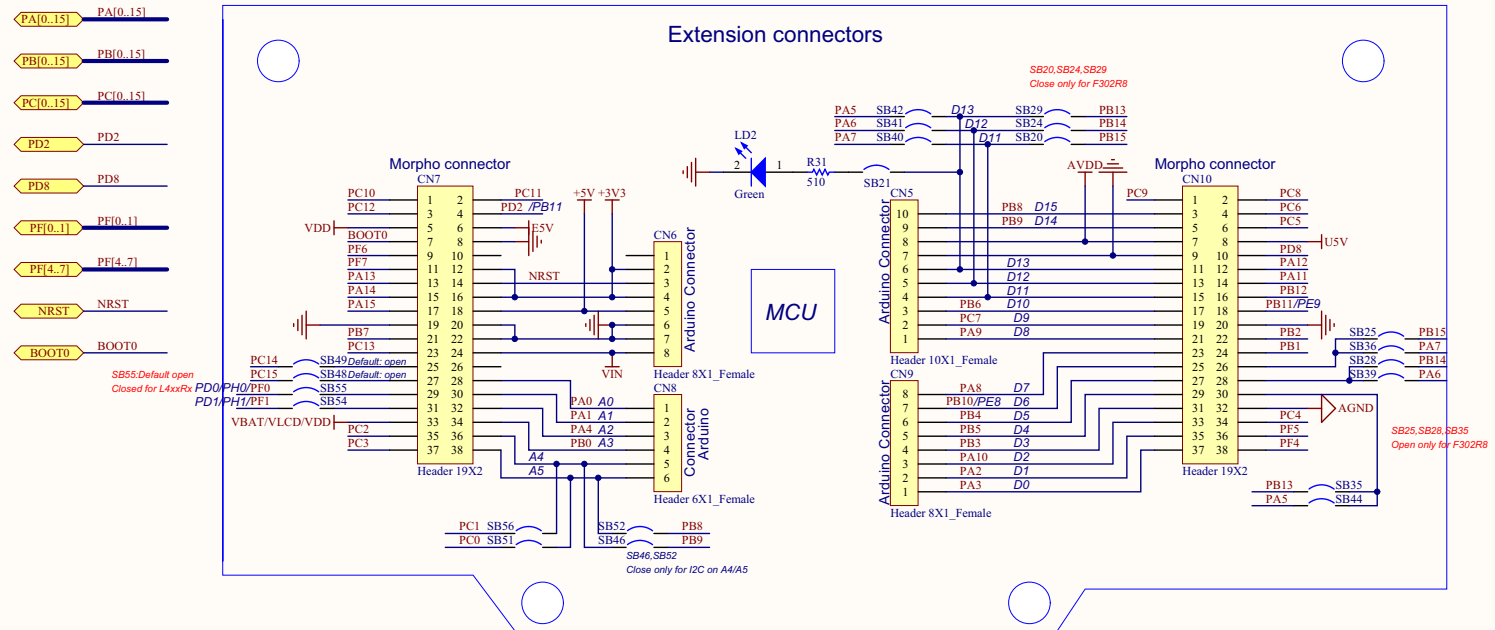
PA[0..15] PA[0..15]
PB[0..15] PB[0..15]
PC[0..15] PC[0..15]
PD2 PD2
PD8 PD8
PF[0..1] PF[0..1]
PF[4..7] PF[4..7]
NRST NRST
BOOT0 BOOT0

Extension connectors

SB20,SB24,SB29
Close only for F302R8

PA5 SB42 D13 SB29 PB13
PA6 SB41 D12 SB24 PB14
PA7 SB40 D11 SB20 PB15

LD2
2 1
Green
R31
510
SB21
AVDD

Morpho connector
CN7

| PC10 | 1 | 2 | PC11 |
|---|---|---|---|
| PC12 | 3 | 4 | PD2 /PB11 |
| VDD | 5 | 6 | E5V |
| BOOT0 | 7 | 8 | |
| PF6 | 9 | 10 | |
| PF7 | 11 | 12 | NRST |
| PA13 | 13 | 14 | |
| PA14 | 15 | 16 | |
| PA15 | 17 | 18 | |
| | 19 | 20 | |
| PB7 | 21 | 22 | |
| PC13 | 23 | 24 | |
| PC14 SB49 | 25 | 26 | |
| PC15 SB48 | 27 | 28 | |
| PD0/PH0/PF0 SB55 | 29 | 30 | PA0 A0 |
| PD1/PH1/PF1 SB54 | 31 | 32 | PA1 A1 |
| VBAT/VLCD/VDD | 33 | 34 | PA4 A2 |
| PC2 | 35 | 36 | PB0 A3 |
| PC3 | 37 | 38 | |

Header 19X2

Default: open
Default: open
SB55:Default open
Closed for L4xxRx

+5V +3V3
CN6
1 2 3 4 5 6 7 8
Arduino Connector
VIN
Header 8X1_Female

CN8
1 2 3 4 5 6
Arduino Connector
Header 6X1_Female
A4
A5

PC1 SB56
PC0 SB51
SB52 PB8
SB46 PB9
SB46,SB52
Close only for I2C on A4/A5

MCU

CN5
Arduino Connector
10 PB8 D15
9 PB9 D14
8
7
6 D13
5 D12
4 D11
3 PB6 D10
2 PC7 D9
1 PA9 D8
Header 10X1_Female

CN9
Arduino Connector
8 PA8 D7
7 PB10/PE8 D6
6 PB4 D5
5 PB5 D4
4 PB3 D3
3 PA10 D2
2 PA2 D1
1 PA3 D0
Header 8X1_Female

Morpho connector
CN10

| PC9 | 1 | 2 | PC8 |
|---|---|---|---|
| | 3 | 4 | PC6 |
| | 5 | 6 | PC5 |
| | 7 | 8 | U5V |
| | 9 | 10 | PD8 |
| | 11 | 12 | PA12 |
| | 13 | 14 | PA11 |
| | 15 | 16 | PB12 |
| | 17 | 18 | PB11/PE9 |
| | 19 | 20 | |
| | 21 | 22 | PB2 |
| | 23 | 24 | PB1 |
| | 25 | 26 | |
| | 27 | 28 | |
| | 29 | 30 | |
| | 31 | 32 | PC4 |
| | 33 | 34 | PF5 |
| | 35 | 36 | PF4 |
| | 37 | 38 | |

Header 19X2

SB25 PB15
SB36 PA7
SB28 PB14
SB39 PA6
AGND
SB25,SB28,SB35
Open only for F302R8
PB13 SB35
PA5 SB44